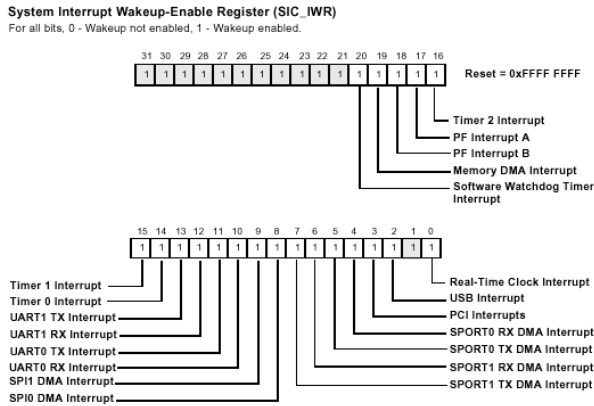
System Interrupt Wakeup-Enable Register (SIC_IWR)
For all bits, 0 - Wakeup not enabled, 1 - Wakeup enabled.

| 31 | 30 | 29 | 28 | 27 | 26 | 25 | 24 | 23 | 22 | 21 | 20 | 19 | 18 | 17 | 16 |
|---|---|---|---|---|---|---|---|---|---|---|---|---|---|---|---|
| 1 | 1 | 1 | 1 | 1 | 1 | 1 | 1 | 1 | 1 | 1 | 1 | 1 | 1 | 1 | 1 |

Reset = 0xFFFF FFFF

Timer 2 Interrupt
PF Interrupt A
PF Interrupt B
Memory DMA Interrupt
Software Watchdog Timer Interrupt

| 15 | 14 | 13 | 12 | 11 | 10 | 9 | 8 | 7 | 6 | 5 | 4 | 3 | 2 | 1 | 0 |
|---|---|---|---|---|---|---|---|---|---|---|---|---|---|---|---|
| 1 | 1 | 1 | 1 | 1 | 1 | 1 | 1 | 1 | 1 | 1 | 1 | 1 | 1 | 1 | 1 |

Timer 1 Interrupt
Timer 0 Interrupt
UART1 TX Interrupt
UART1 RX Interrupt
UART0 TX Interrupt
UART0 RX Interrupt
SPI1 DMA Interrupt
SPI0 DMA Interrupt

Real-Time Clock Interrupt
USB Interrupt
PCI Interrupts
SPORT0 RX DMA Interrupt
SPORT0 TX DMA Interrupt
SPORT1 RX DMA Interrupt
SPORT1 TX DMA Interrupt